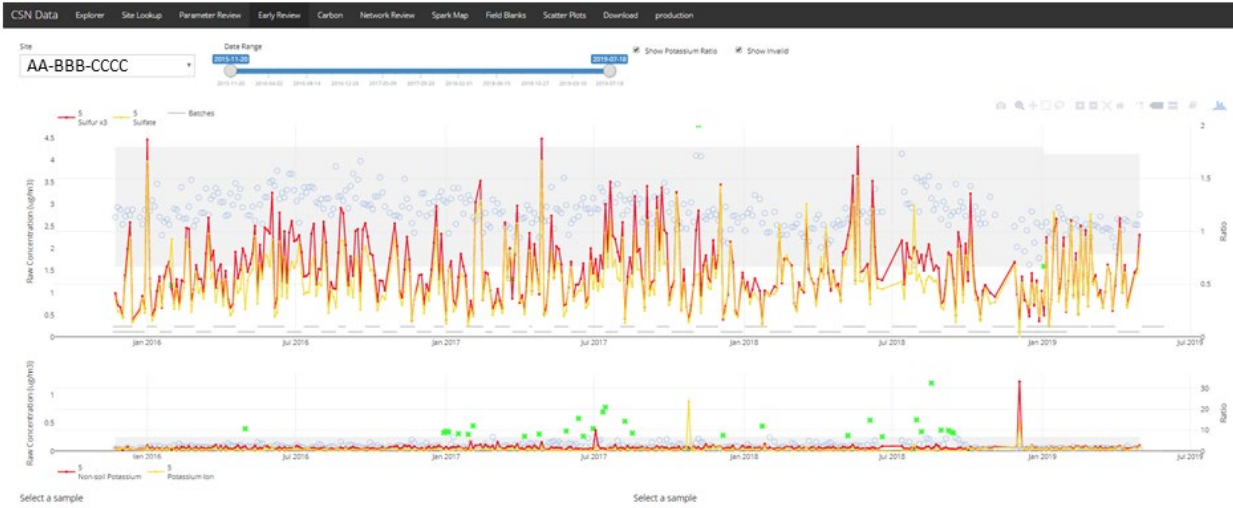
CSN Data Explorer Site Lookup Parameter Review Early Review Carbon Network Review Spark Map Field Blanks Scatter Plots Download production

Site
AA-BBB-CCCC

Date Range
2015-11-20
2019-07-18
2015-11-20 2016-04-02 2016-08-14 2016-12-26 2017-05-09 2017-09-20 2018-02-01 2018-06-15 2018-10-27 2019-03-10 2019-07-18

Show Potassium Ratio
Show Invalid

5 Sulfur x3
5 Sulfate
Batches

Raw Concentration (ug/m3)
4.5
4
3.5
3
2.5
2
1.5
1
0.5
0

Ratio
2
1.5
1
0.5
0

Jan 2016 Jul 2016 Jan 2017 Jul 2017 Jan 2018 Jul 2018 Jan 2019 Jul 2019

Raw Concentration (ug/m3)
1
0.5
0

Ratio
30
20
10
0

Jan 2016 Jul 2016 Jan 2017 Jul 2017 Jan 2018 Jul 2018 Jan 2019 Jul 2019

5 Non-soil Potassium
5 Potassium Ion

Select a sample

Select a sample